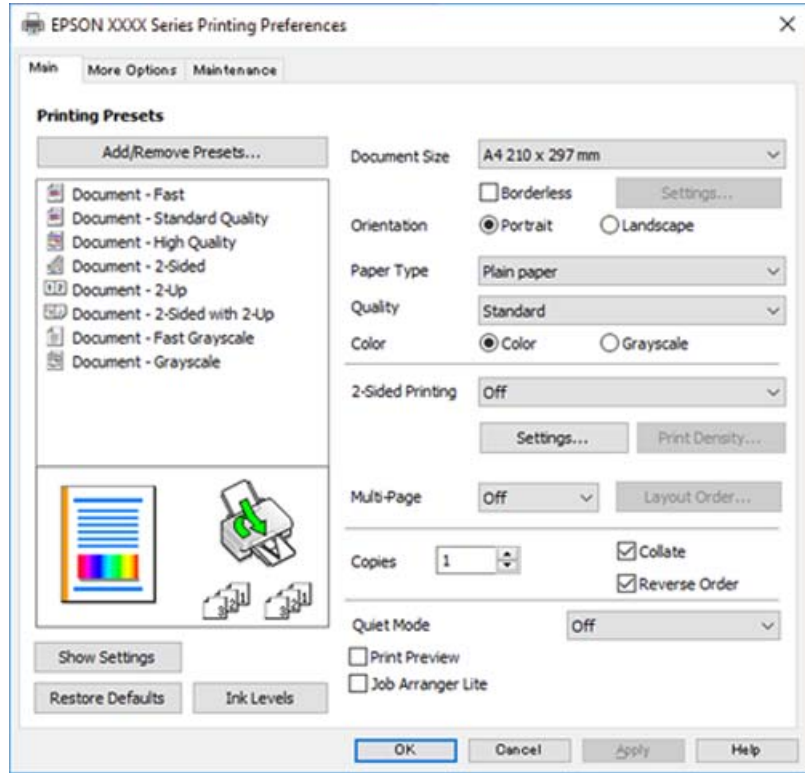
EPSON XXXX Series Printing Preferences

Main | More Options | Maintenance

Printing Presets

Add/Remove Presets...

Document - Fast
Document - Standard Quality
Document - High Quality
Document - 2-Sided
Document - 2-Up
Document - 2-Sided with 2-Up
Document - Fast Grayscale
Document - Grayscale

Show Settings
Restore Defaults
Ink Levels

Document Size: A4 210 x 297 mm
Borderless
Settings...
Orientation: Portrait / Landscape
Paper Type: Plain paper
Quality: Standard
Color: Color / Grayscale
2-Sided Printing: Off
Settings...
Print Density...
Multi-Page: Off
Layout Order...
Copies: 1
Collate
Reverse Order
Quiet Mode: Off
Print Preview
Job Arranger Lite

OK | Cancel | Apply | Help